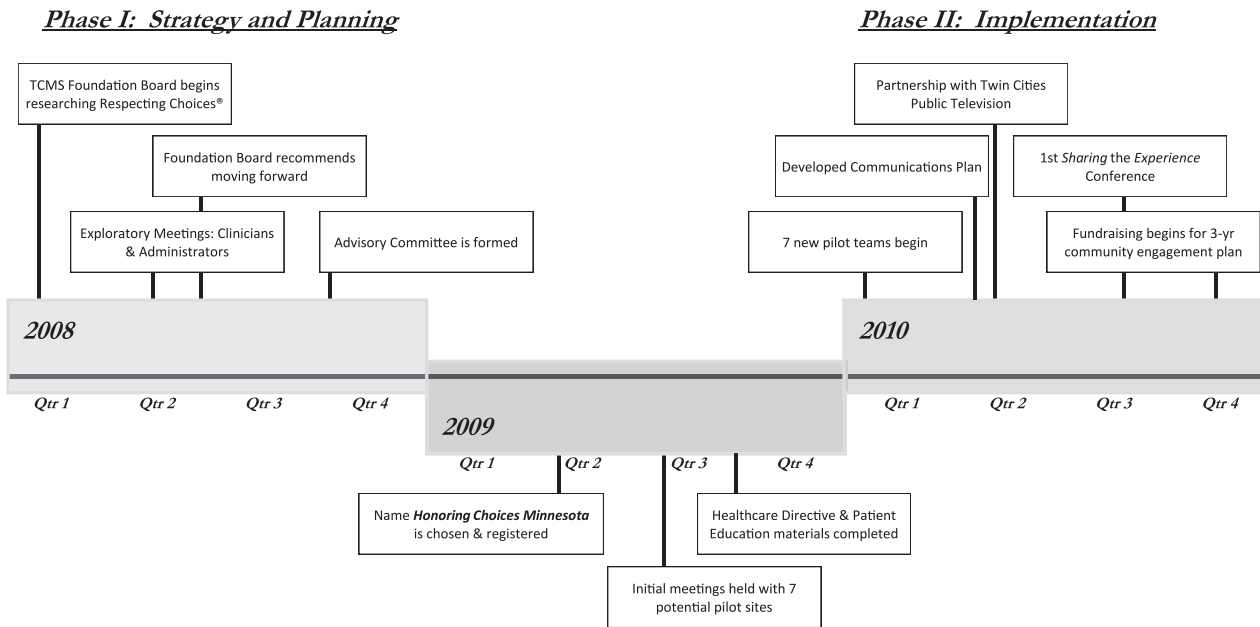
Phase I: Strategy and Planning

Phase II: Implementation

TCMS Foundation Board begins researching Respecting Choices®

Foundation Board recommends moving forward

Exploratory Meetings: Clinicians & Administrators

Advisory Committee is formed

Partnership with Twin Cities Public Television

Developed Communications Plan

1st *Sharing* the *Experience* Conference

7 new pilot teams begin

Fundraising begins for 3-yr community engagement plan

2008

Qtr 1 Qtr 2 Qtr 3 Qtr 4

2010

Qtr 1 Qtr 2 Qtr 3 Qtr 4

2009

Qtr 1 Qtr 2 Qtr 3 Qtr 4

Name ***Honoring Choices Minnesota*** is chosen & registered

Healthcare Directive & Patient Education materials completed

Initial meetings held with 7 potential pilot sites